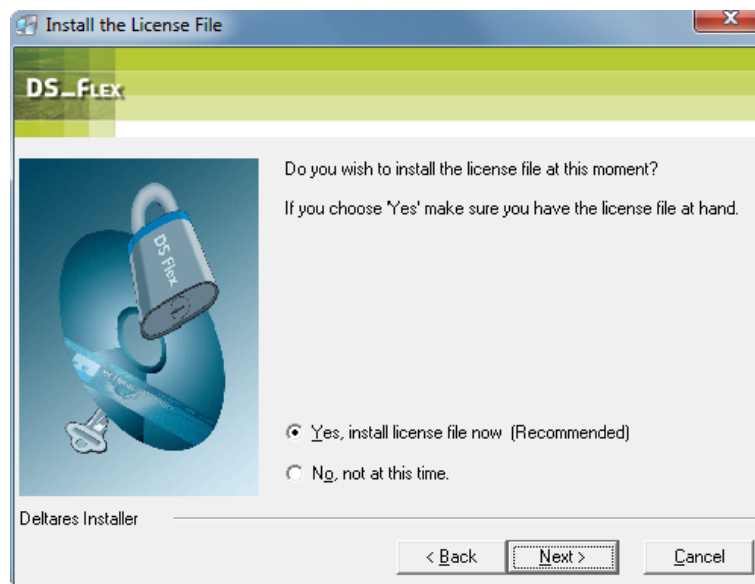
Install the License File

DS_FLEX

DS Flex

Do you wish to install the license file at this moment?

If you choose 'Yes' make sure you have the license file at hand.

Yes, install license file now (Recommended)

No, not at this time.

Deltares Installer

< Back

Next >

Cancel